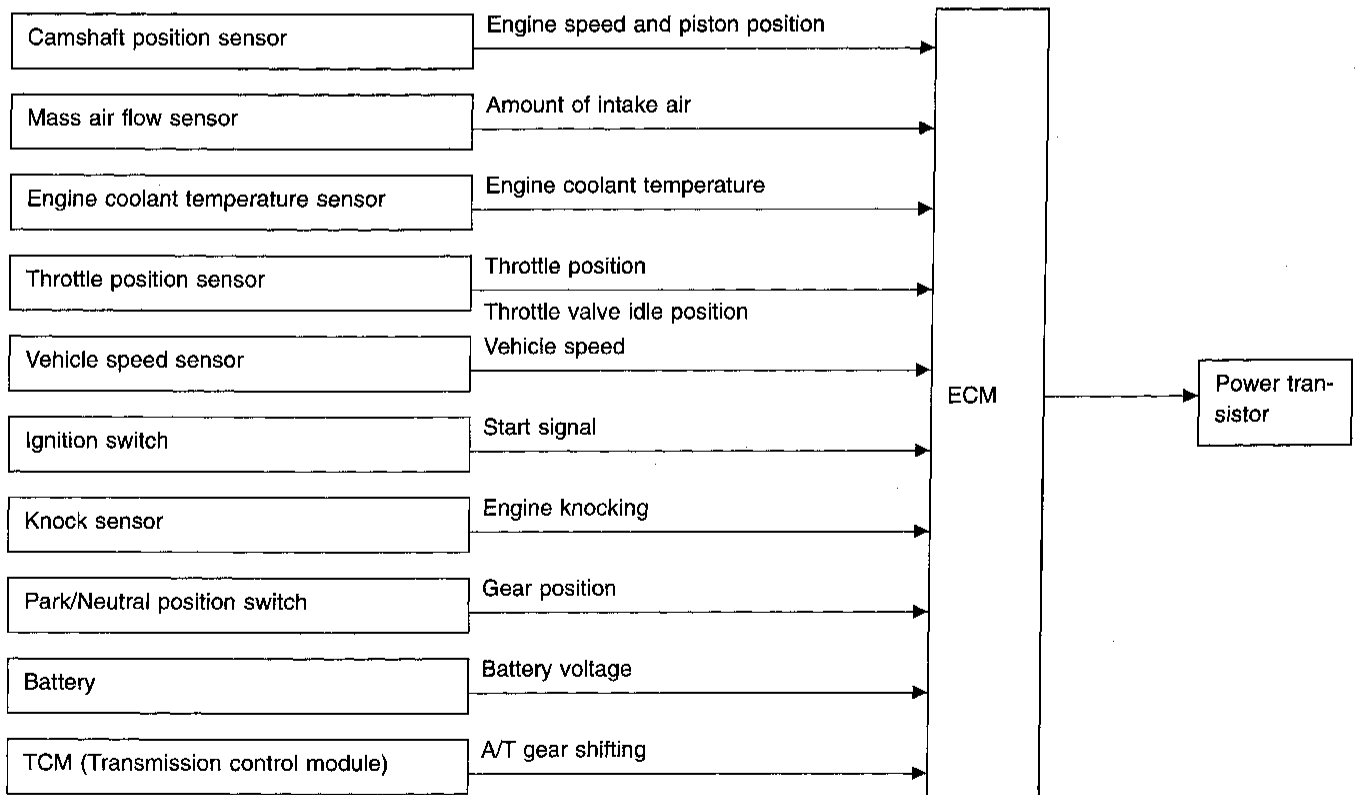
Camshaft position sensor
Engine speed and piston position

Mass air flow sensor
Amount of intake air

Engine coolant temperature sensor
Engine coolant temperature

Throttle position sensor
Throttle position
Throttle valve idle position

Vehicle speed sensor
Vehicle speed

Ignition switch
Start signal

Knock sensor
Engine knocking

Park/Neutral position switch
Gear position

Battery
Battery voltage

TCM (Transmission control module)
A/T gear shifting

ECM

Power transistor